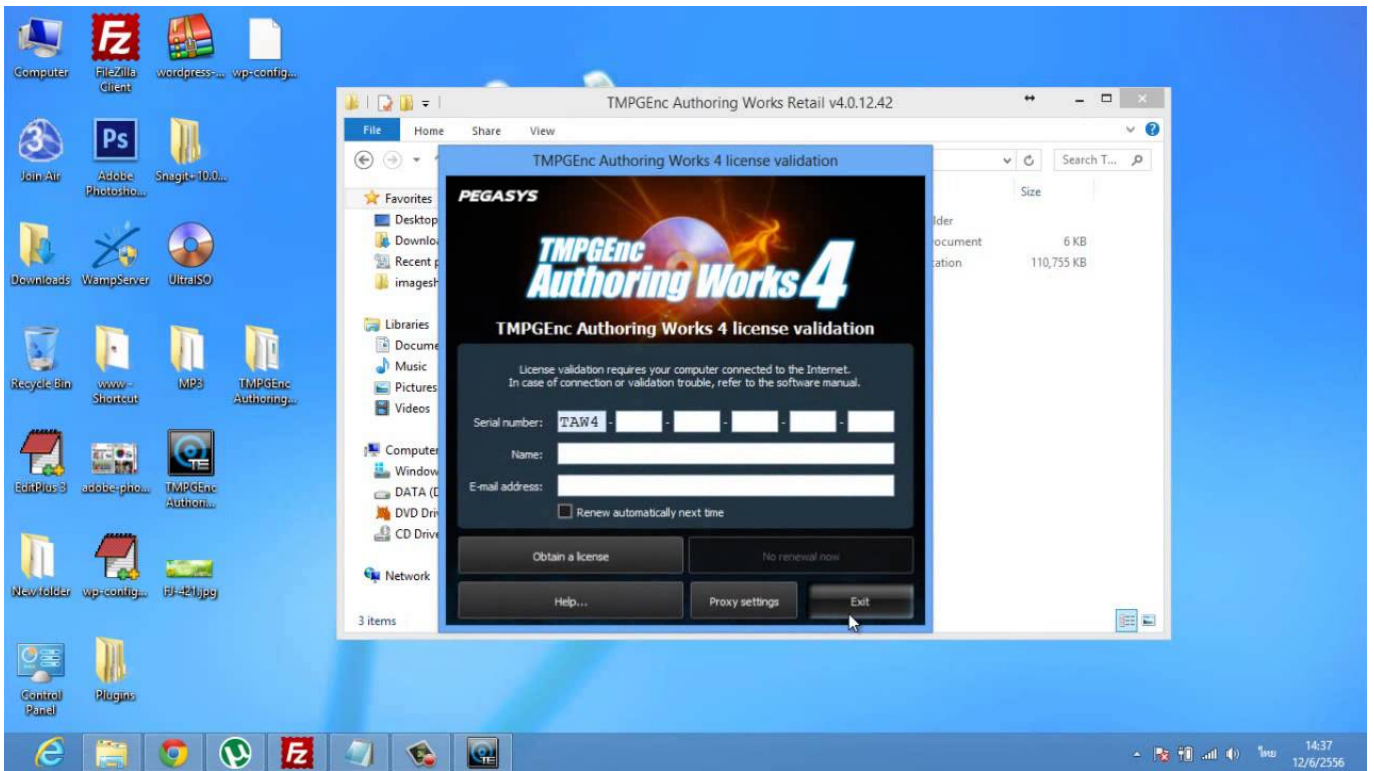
Computer
FileZilla Client
wordpress-...
wp-config...
Join Air
Adobe Photosho...
Snagit+10.0...
Downloads
WampServer
UltraISO
Recycle Bin
www - Shortcut
MP3
TMPGEnc Authoring...
EditPlus 3
adobe-pho...
TMPGEnc Authori...
New folder
wp-config...
FJ-421.jpg
Control Panel
Plugins

TMPGEnc Authoring Works Retail v4.0.12.42
File
Home
Share
View
Search T...
Favorites
Desktop
Downlo
Recent p
imagesh
Libraries
Docume
Music
Pictures
Videos
Computer
Window
DATA (D
DVD Dri
CD Drive
Network
3 items
Size
lder
ocument
6 KB
tation
110,755 KB

TMPGEnc Authoring Works 4 license validation
PEGASYS
TMPGEnc Authoring Works 4
TMPGEnc Authoring Works 4 license validation
License validation requires your computer connected to the Internet.
In case of connection or validation trouble, refer to the software manual.
Serial number: TAW4 - - - - - -
Name:
E-mail address:
Renew automatically next time
Obtain a license
No renewal now
Help...
Proxy settings
Exit

14:37
12/6/2556